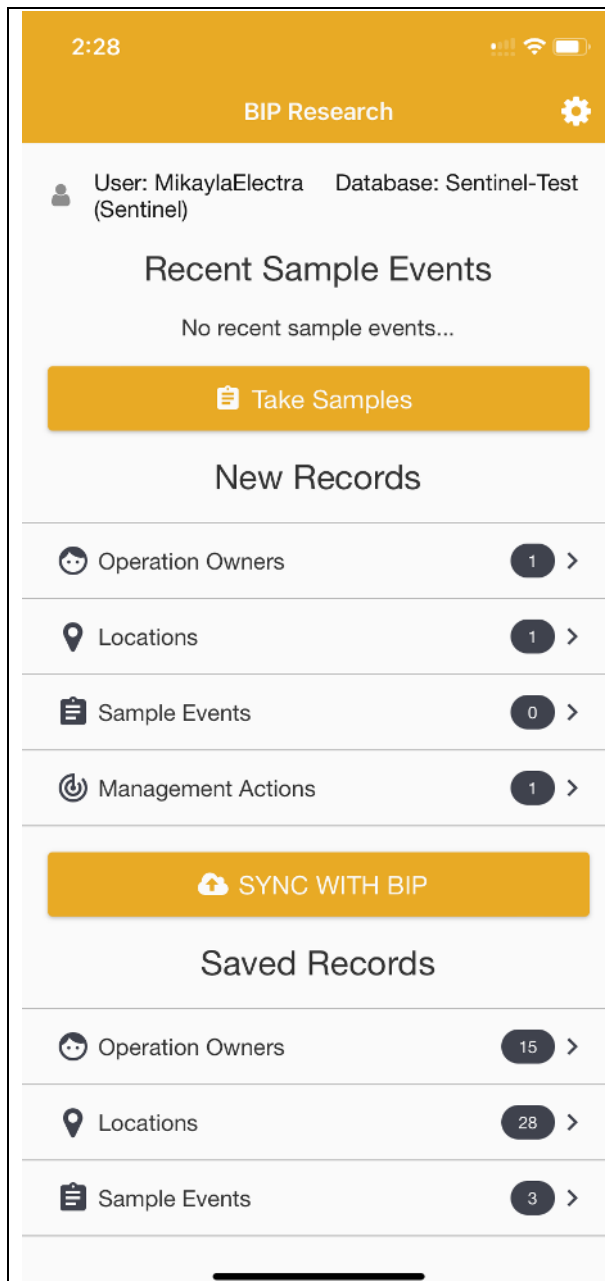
2:28

BIP Research

User: MikaylaElectra (Sentinel)

Database: Sentinel-Test

Recent Sample Events

No recent sample events...

Take Samples

New Records

Operation Owners 1

Locations 1

Sample Events 0

Management Actions 1

SYNC WITH BIP

Saved Records

Operation Owners 15

Locations 28

Sample Events 3